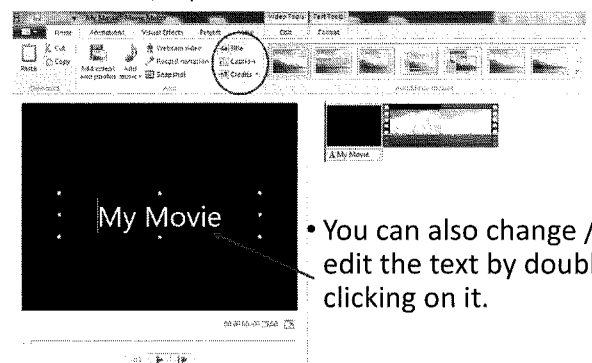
Video Tools Text Tools

Home Animations Visual Effects Project View Edit Format

Paste Cut Copy Add videos and photos Add music Webcam video Record narration Snapshot Title Caption Credits

A My Movie

My Movie

• You can also change / edit the text by doubl clicking on it.